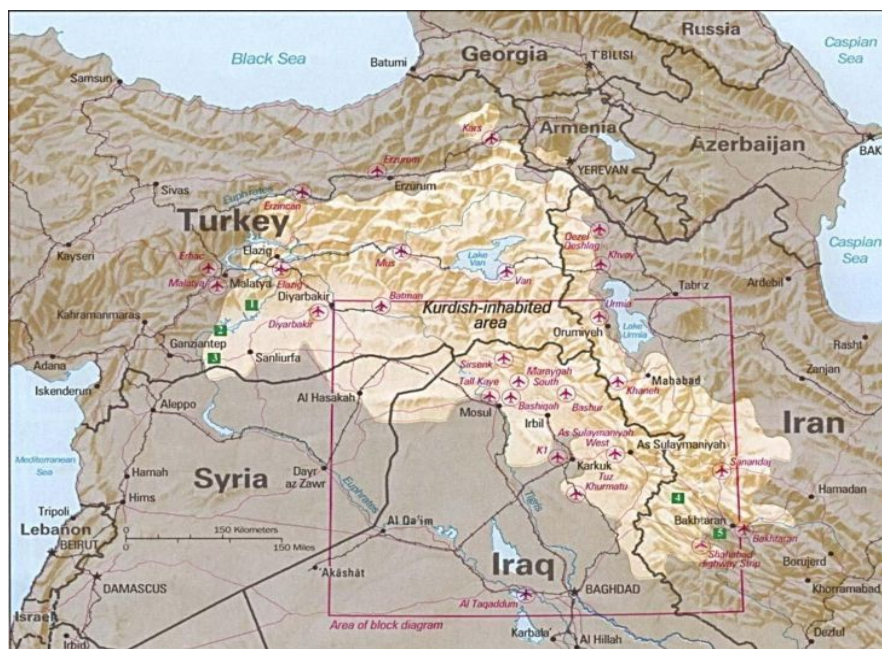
Black Sea
Georgia
T'BILISI
Russia
Caspian Sea
BAKU
Samsun
Batumi
Kars
Armenia
YEREVAN
Azerbaijan
Erzurum
Sivas
Euphrates
Erzincan
Erzurum
Turkey
Elazig
Dezel Dashlaq
Khvoy
Caspian Sea
Kayseri
Erhac
Malatya
Elazig
Malatya
Mus
Lake Van
Van
Tabriz
Ardebil
Diyarbakir
Batman
Kurdish-inhabited area
Urmia
Lake Urmia
Orumiyeh
Kahramanmaras
1
2
Ganziantep
3
Sanliurfa
Diyarbakir
Rasht
Adana
Iskenderun
Sirsenk
Tall Kaye
Marayqah South
Bashiqah
Bashur
Mahabad
Khaneh
Zanjan
Aleppo
Al Hasakah
Mosul
Irbil
As Sulaymaniyah West
As Sulaymaniyah
Iran
Mediterranean Sea
K1
Kirkuk
Tuz Khurmatu
Sanandaj
Hamah
Hims
Syria
Dayr az Zawr
Euphrates
Tigris
Hamadan
4
Tripoli
Lebanon
BEIRUT
0 150 Kilometers
0 150 Miles
Al Qa'im
Bakhtaran
5
Bakhtaran
Shahabad Highway Strip
Borujerd
Khorramabad
DAMASCUS
Akashat
Iraq
BAGHDAD
Israel
Irbid
Al Taqaddum
Area of block diagram
Karbala'
Al Hillah
Dezful